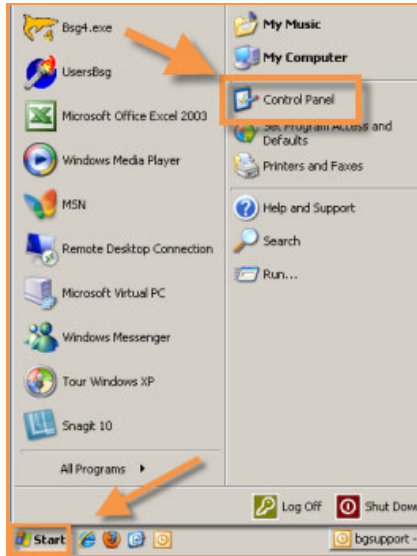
Bsg4.exe
UsersBsg
Microsoft Office Excel 2003
Windows Media Player
MSN
Remote Desktop Connection
Microsoft Virtual PC
Windows Messenger
Tour Windows XP
Snagit 10
All Programs

My Music
My Computer
Control Panel
Set Program Access and Defaults
Printers and Faxes
Help and Support
Search
Run...

Log Off
Shut Dow

Start
bgsupport -